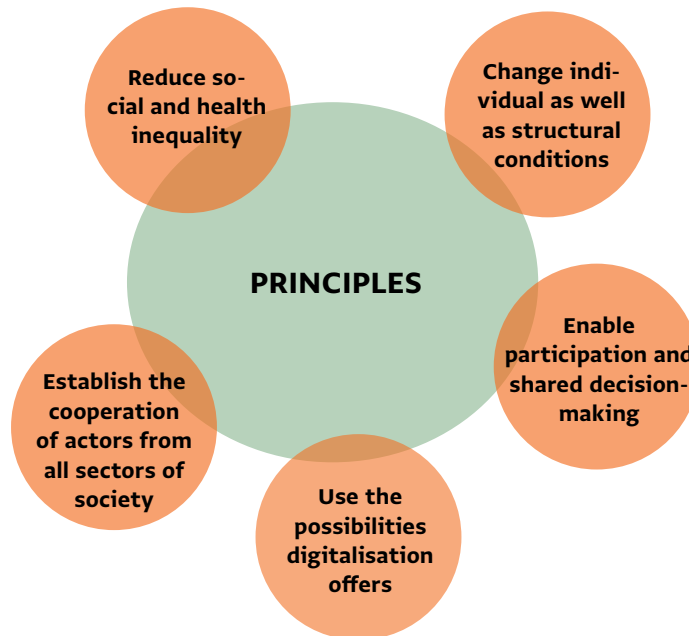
PRINCIPLES

Reduce social and health inequality

Change individual as well as structural conditions

Enable participation and shared decision-making

Use the possibilities digitalisation offers

Establish the cooperation of actors from all sectors of society